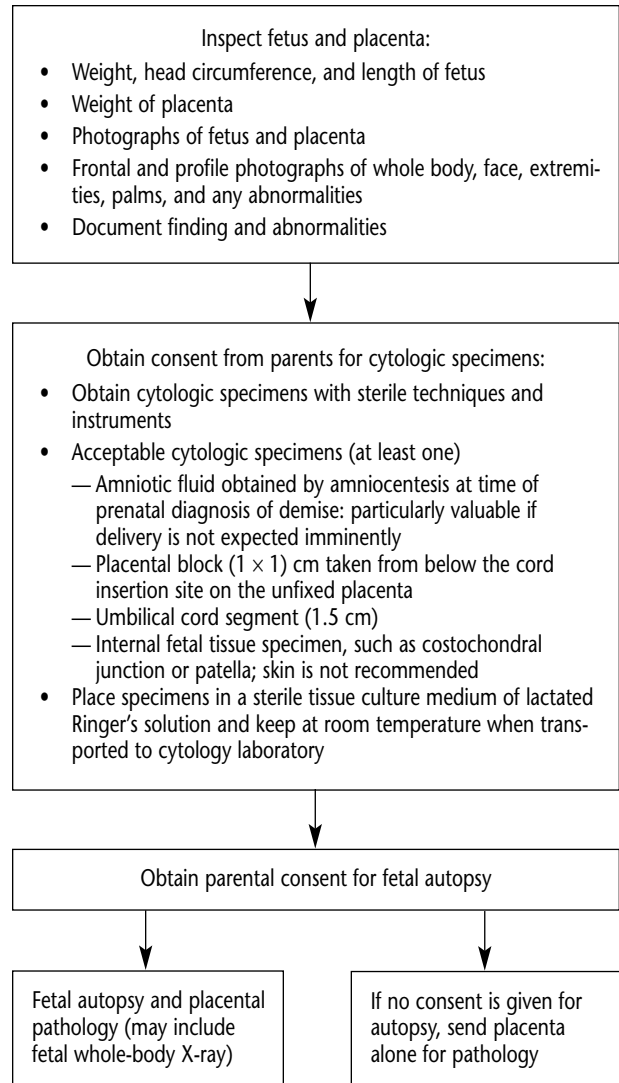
Inspect fetus and placenta:

- Weight, head circumference, and length of fetus
- Weight of placenta
- Photographs of fetus and placenta
- Frontal and profile photographs of whole body, face, extremities, palms, and any abnormalities
- Document finding and abnormalities

Obtain consent from parents for cytologic specimens:

- Obtain cytologic specimens with sterile techniques and instruments
- Acceptable cytologic specimens (at least one)
  — Amniotic fluid obtained by amniocentesis at time of prenatal diagnosis of demise: particularly valuable if delivery is not expected imminently
  — Placental block $(1 \times 1)$ cm taken from below the cord insertion site on the unfixed placenta
  — Umbilical cord segment (1.5 cm)
  — Internal fetal tissue specimen, such as costochondral junction or patella; skin is not recommended
- Place specimens in a sterile tissue culture medium of lactated Ringer's solution and keep at room temperature when transported to cytology laboratory

Obtain parental consent for fetal autopsy

Fetal autopsy and placental pathology (may include fetal whole-body X-ray)

If no consent is given for autopsy, send placenta alone for pathology